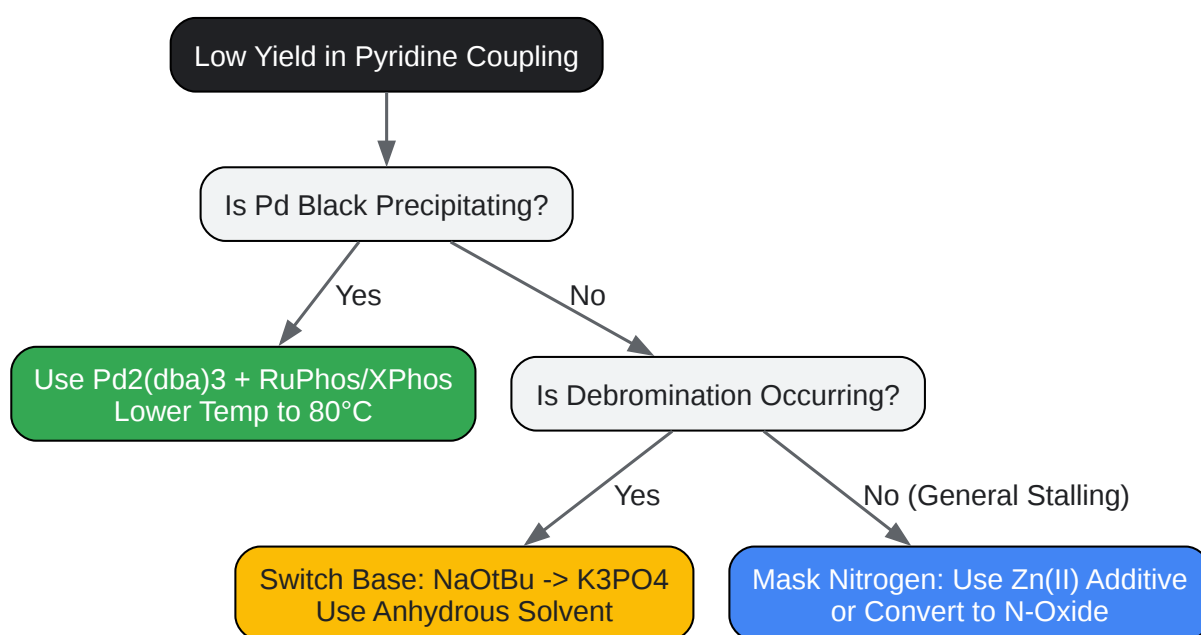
Low Yield in Pyridine Coupling

Is Pd Black Precipitating?

Yes

No

Use Pd2(dba)3 + RuPhos/XPhos
Lower Temp to 80°C

Is Debromination Occurring?

Yes

No (General Stalling)

Switch Base: NaOtBu -> K3PO4
Use Anhydrous Solvent

Mask Nitrogen: Use Zn(II) Additive
or Convert to N-Oxide